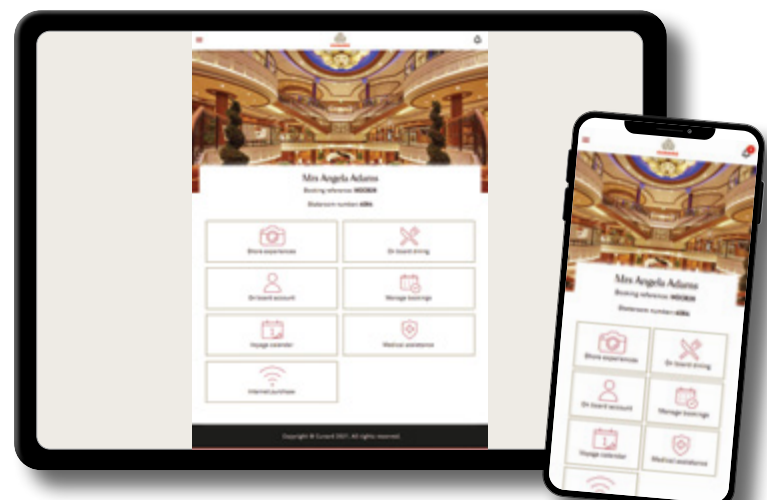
Mrs Angela Adams

Booking reference: W0C8D8

Stateroom number: 4086

Shore experiences

On board dining

On board account

Manage bookings

Voyage calendar

Medical assistance

Internet purchase

Copyright © Cunard 2021. All rights reserved.

Mrs Angela Adams

Booking reference: W0C8D8

Stateroom number: 4086

Shore experiences

On board dining

On board account

Manage bookings

Voyage calendar

Medical assistance